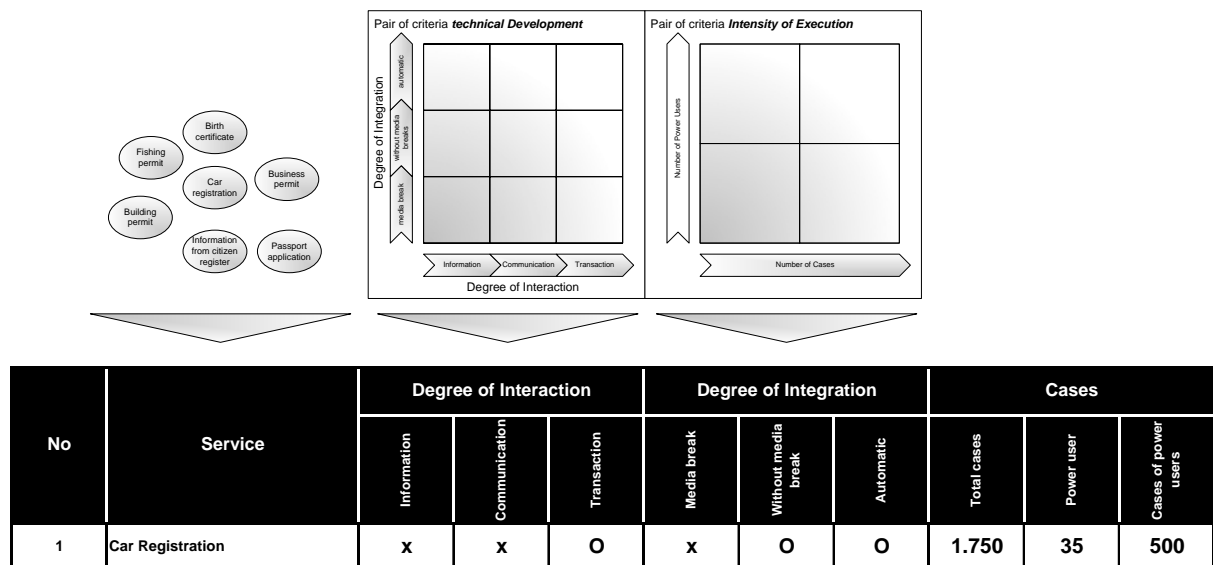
Fishing permit

Birth certificate

Car registration

Business permit

Building permit

Information from citizen register

Passport application

Pair of criteria ***technical Development***

Degree of Integration

automatic

without media breaks

media break

Information

Communication

Transaction

Degree of Interaction

Pair of criteria ***Intensity of Execution***

Number of Power Users

Number of Cases

| No | Service | Degree of Interaction | | | Degree of Integration | | | Cases | | |
|---|---|---|---|---|---|---|---|---|---|---|
| | | Information | Communication | Transaction | Media break | Without media break | Automatic | Total cases | Power user | Cases of power users |
| 1 | Car Registration | x | x | O | x | O | O | 1.750 | 35 | 500 |